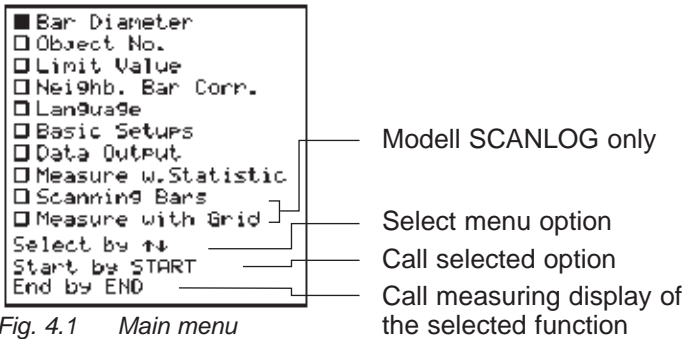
■ Bar Diameter
□ Object No.
□ Limit Value
□ Neighb. Bar Corr.
□ Language
□ Basic Setups
□ Data Output
□ Measure w.Statistic
□ Scanning Bars
□ Measure with Grid
Select by ↑↓
Start by START
End by END

Modell SCANLOG only

Select menu option

Call selected option

Call measuring display of the selected function

Fig. 4.1 Main menu